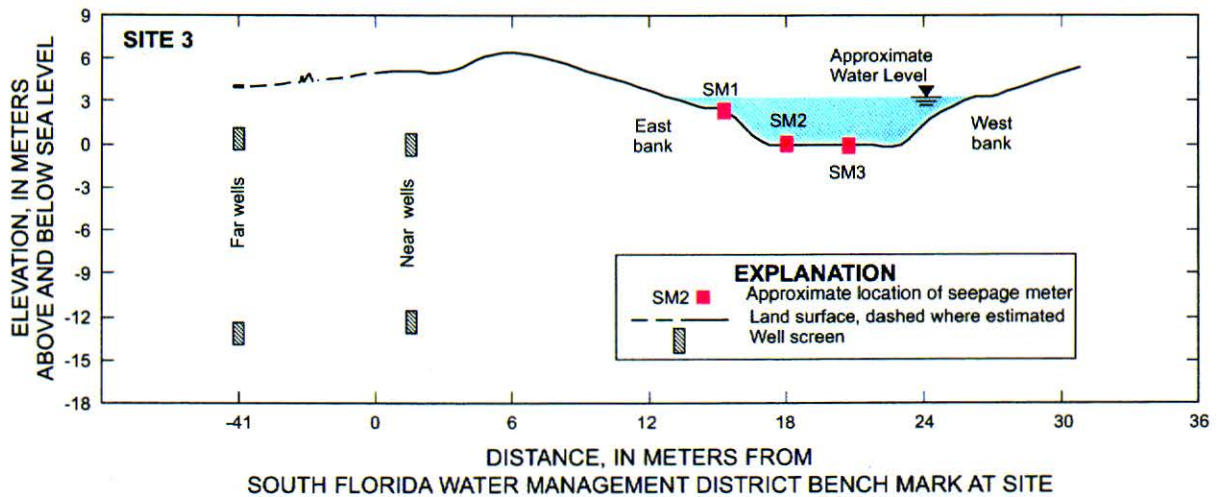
SITE 3

ELEVATION, IN METERS ABOVE AND BELOW SEA LEVEL

9
6
3
0
-3
-6
-9
-12
-15
-18

Approximate Water Level

SM1
SM2
SM3

East bank

West bank

Far wells

Near wells

EXPLANATION

SM2 Approximate location of seepage meter

Land surface, dashed where estimated

Well screen

-41
0
6
12
18
24
30
36

DISTANCE, IN METERS FROM SOUTH FLORIDA WATER MANAGEMENT DISTRICT BENCH MARK AT SITE